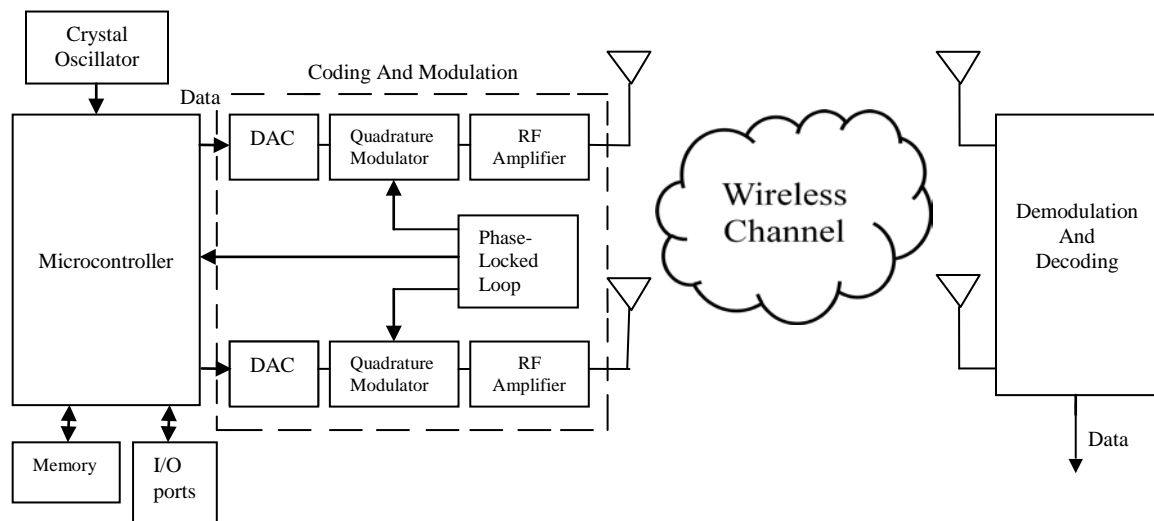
Crystal Oscillator

Coding And Modulation

Data

DAC

Quadrature Modulator

RF Amplifier

Microcontroller

Phase-Locked Loop

DAC

Quadrature Modulator

RF Amplifier

Wireless Channel

Demodulation And Decoding

Memory

I/O ports

Data